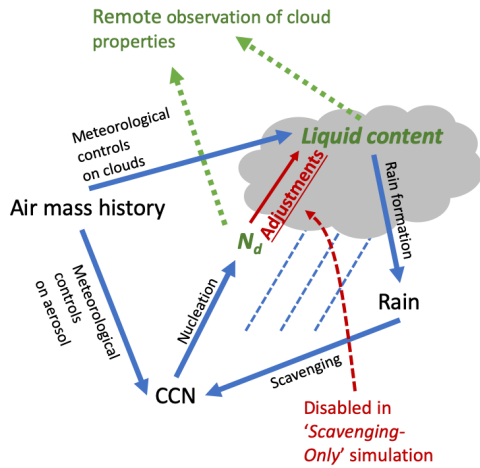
Remote observation of cloud properties

Meteorological controls on clouds

Liquid content

Adjustments

Rain formation

Air mass history

$N_d$

Meteorological controls on aerosol

Nucleation

Rain

CCN

Scavenging

Disabled in 'Scavenging-Only' simulation